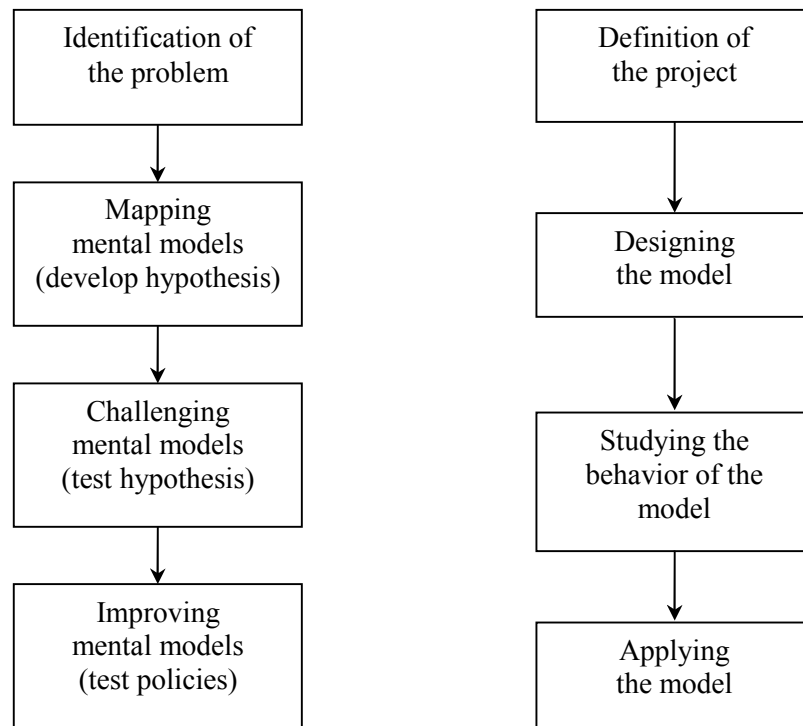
Identification of the problem

Mapping mental models (develop hypothesis)

Challenging mental models (test hypothesis)

Improving mental models (test policies)

Definition of the project

Designing the model

Studying the behavior of the model

Applying the model